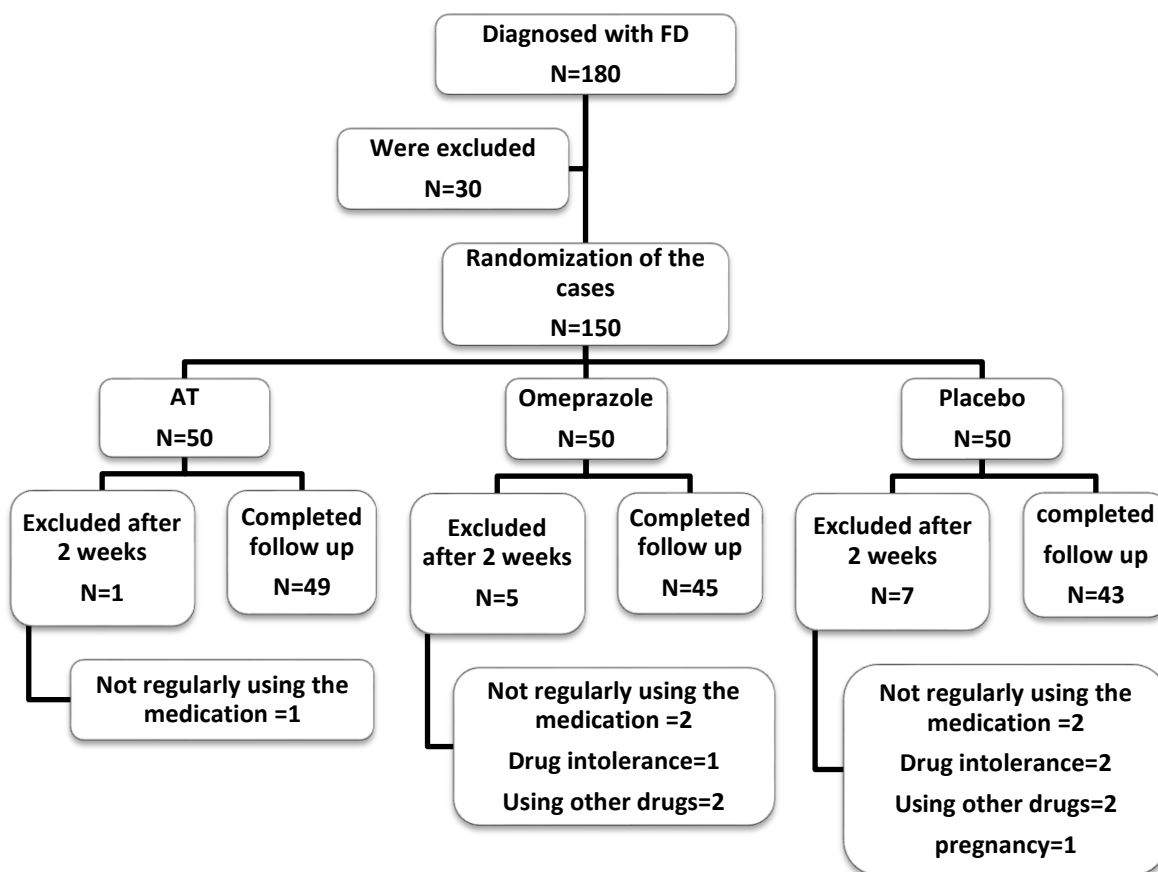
Diagnosed with FD
N=180

Were excluded
N=30

Randomization of the cases
N=150

AT
N=50

Omeprazole
N=50

Placebo
N=50

Excluded after 2 weeks
N=1

Completed follow up
N=49

Excluded after 2 weeks
N=5

Completed follow up
N=45

Excluded after 2 weeks
N=7

completed follow up
N=43

Not regularly using the medication =1

Not regularly using the medication =2
Drug intolerance=1
Using other drugs=2

Not regularly using the medication =2
Drug intolerance=2
Using other drugs=2
pregnancy=1